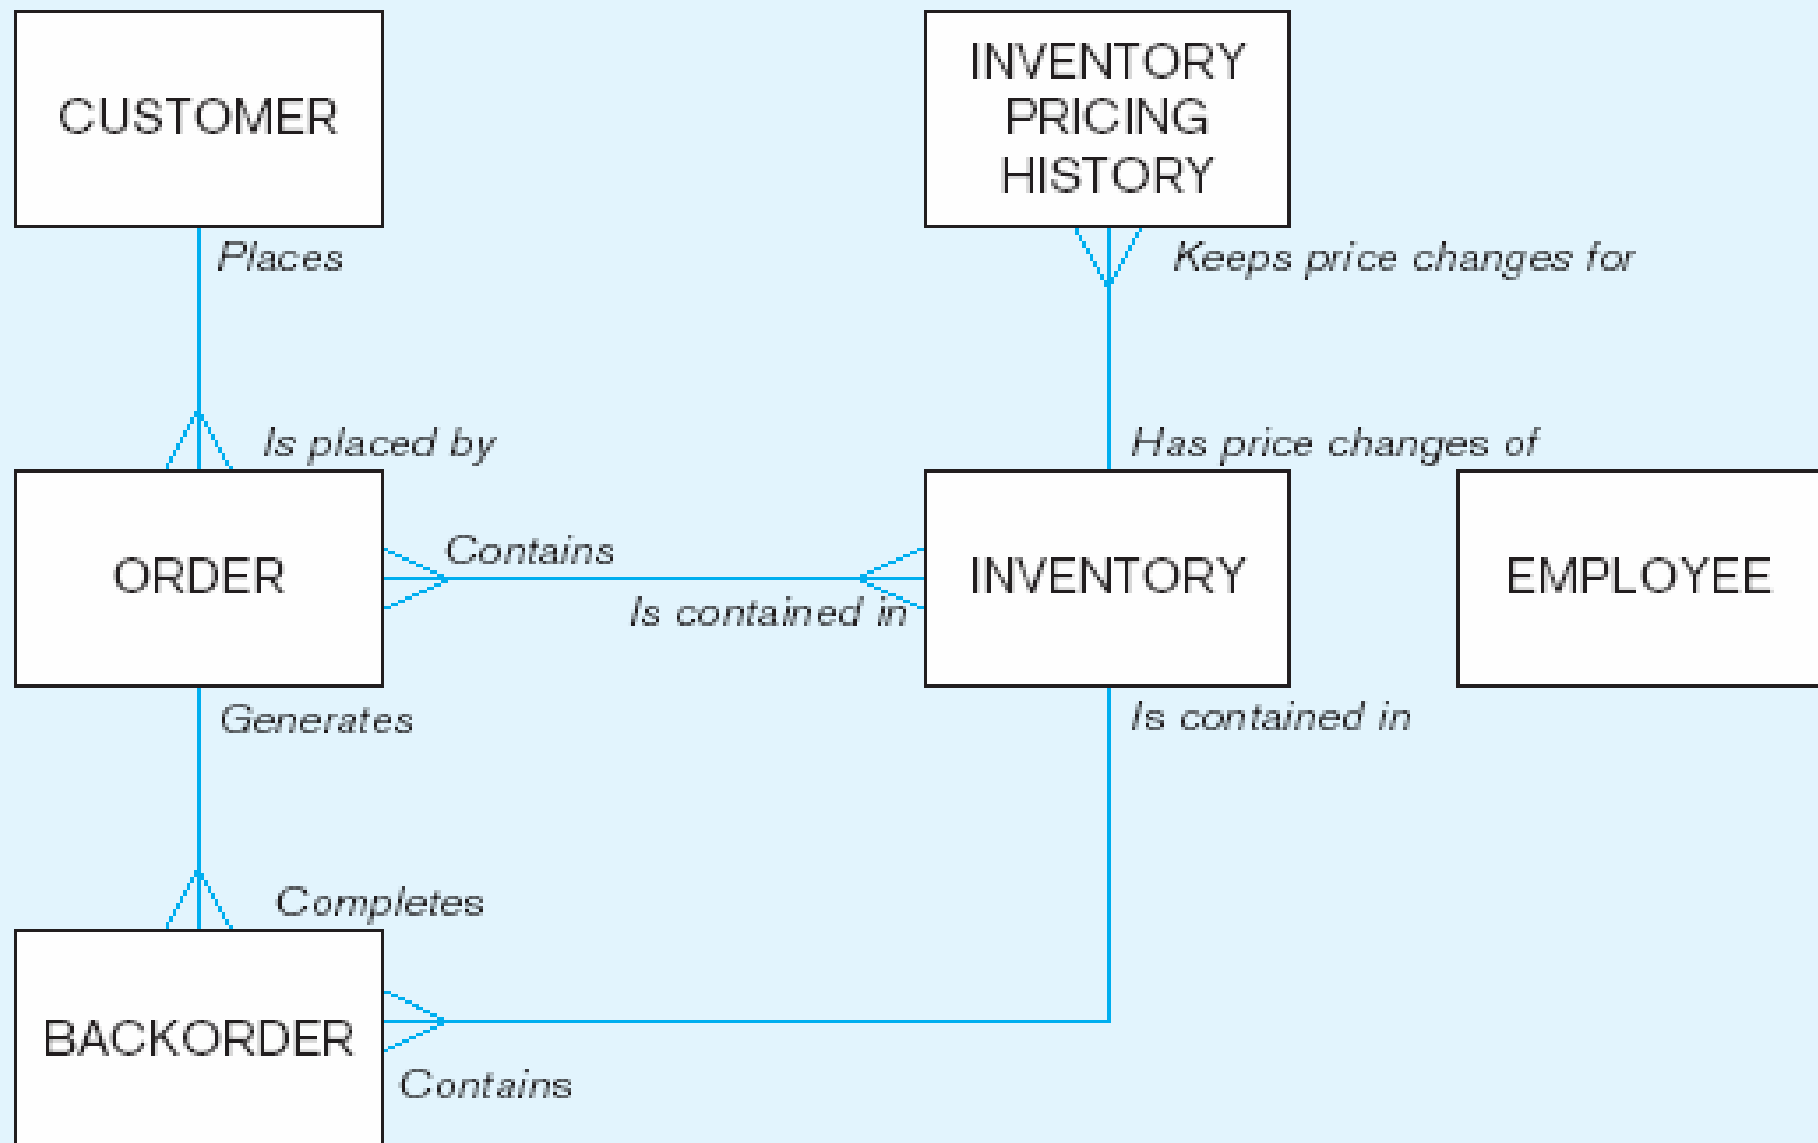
CUSTOMER

INVENTORY PRICING HISTORY

Places

Keeps price changes for

Is placed by

Has price changes of

ORDER

Contains

Is contained in

INVENTORY

EMPLOYEE

Generates

Is contained in

Completes

BACKORDER

Contains